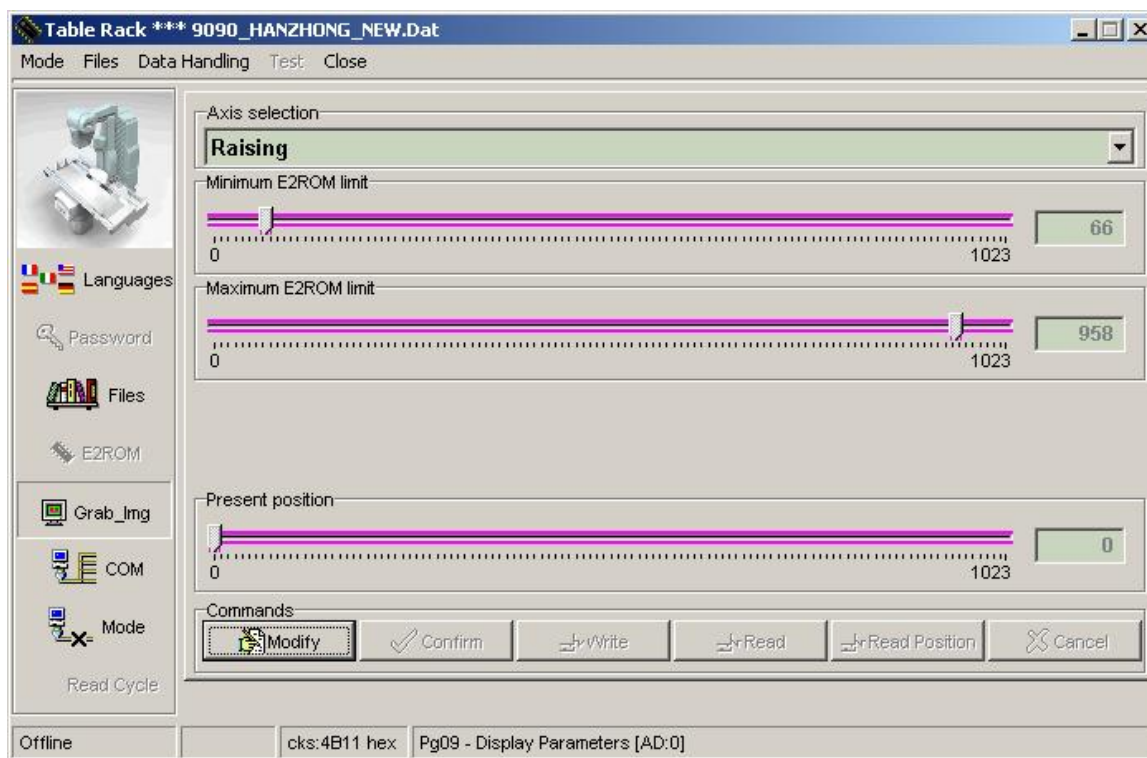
Table Rack *** 9090_HANZHONG_NEW.Dat

Mode Files Data Handling Test Close

Languages
Password
Files
E2ROM
Grab_Img
COM
Mode
Read Cycle

Axis selection
Raising

Minimum E2ROM limit
0
1023
66

Maximum E2ROM limit
0
1023
958

Present position
0
1023
0

Commands
Modify
Confirm
Write
Read
Read Position
Cancel

Offline | cks:4B11 hex | Pg09 - Display Parameters [AD:0]